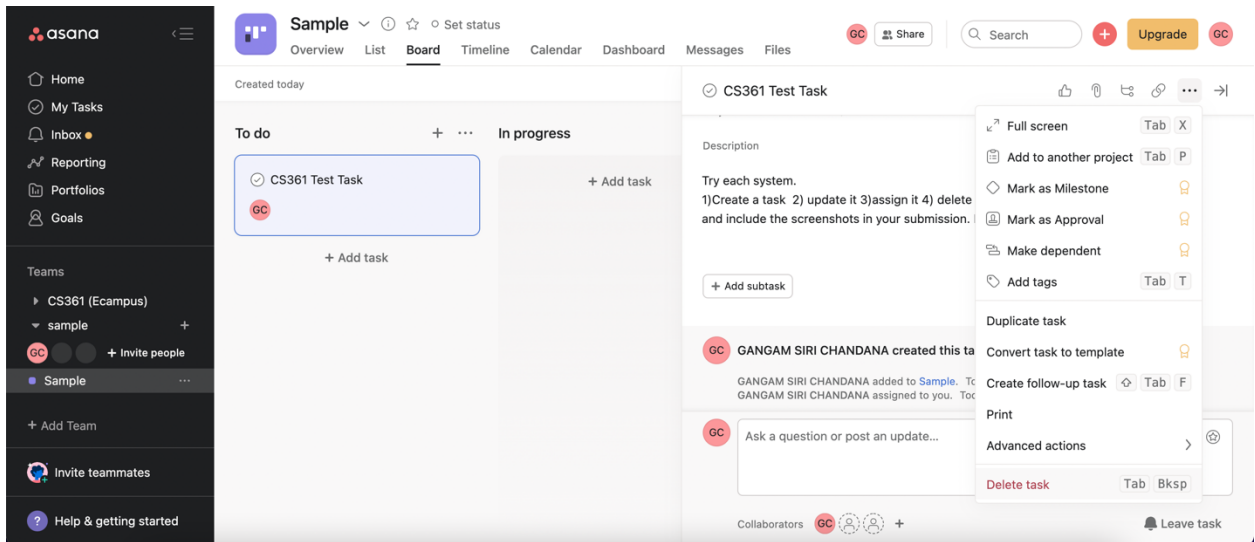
asana

Home
My Tasks
Inbox
Reporting
Portfolios
Goals

Teams
CS361 (Ecampus)
sample
GC
+ Invite people
Sample

+ Add Team

Invite teammates

Help & getting started

Sample
Set status
Overview List Board Timeline Calendar Dashboard Messages Files

GC Share Search Upgrade GC

Created today

To do
CS361 Test Task
GC
+ Add task

In progress
+ Add task

CS361 Test Task

Description

Try each system.
1)Create a task 2) update it 3)assign it 4) delete
and include the screenshots in your submission.

+ Add subtask

GC GANGAM SIRI CHANDANA created this ta
GANGAM SIRI CHANDANA added to Sample. To
GANGAM SIRI CHANDANA assigned to you. Tod

GC Ask a question or post an update...

Collaborators GC

Leave task

Full screen Tab X
Add to another project Tab P
Mark as Milestone
Mark as Approval
Make dependent
Add tags Tab T
Duplicate task
Convert task to template
Create follow-up task Tab F
Print
Advanced actions
Delete task Tab Bksp